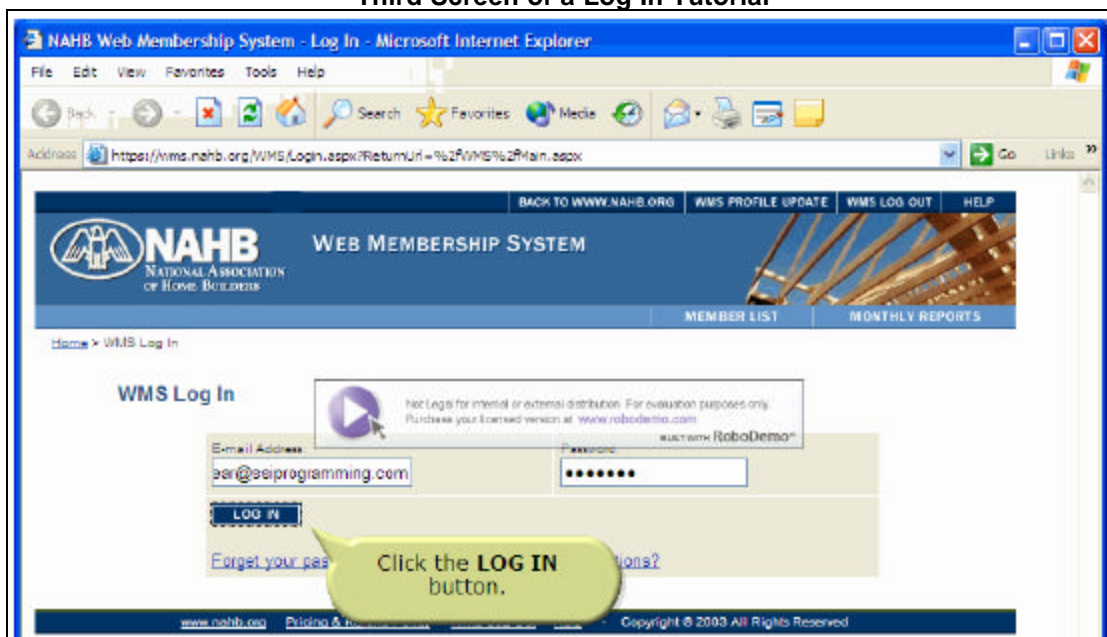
Third Screen of a Log In Tutorial

NAHB Web Membership System - Log In - Microsoft Internet Explorer

File Edit View Favorites Tools Help

Back Search Favorites Media

Address https://wms.nahb.org/WMS/Login.aspx?ReturnUrl=%2fWMS%2fMain.aspx Go Links »

BACK TO WWW.NAHB.ORG | WMS PROFILE UPDATE | WMS LOG OUT | HELP

NAHB NATIONAL ASSOCIATION OF HOME BUILDERS

WEB MEMBERSHIP SYSTEM

MEMBER LIST | MONTHLY REPORTS

Home > WMS Log In

WMS Log In

Not Legal for internal or external distribution. For evaluation purposes only. Purchase your licensed version at www.robodemo.com

BUILT WITH RoboDemo

E-mail Address

ear@esiprogramming.com

Password

•••••••

LOG IN

Forgot your pas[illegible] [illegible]tions?

Click the LOG IN button.

www.nahb.org Pricing & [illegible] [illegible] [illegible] Copyright © 2003 All Rights Reserved